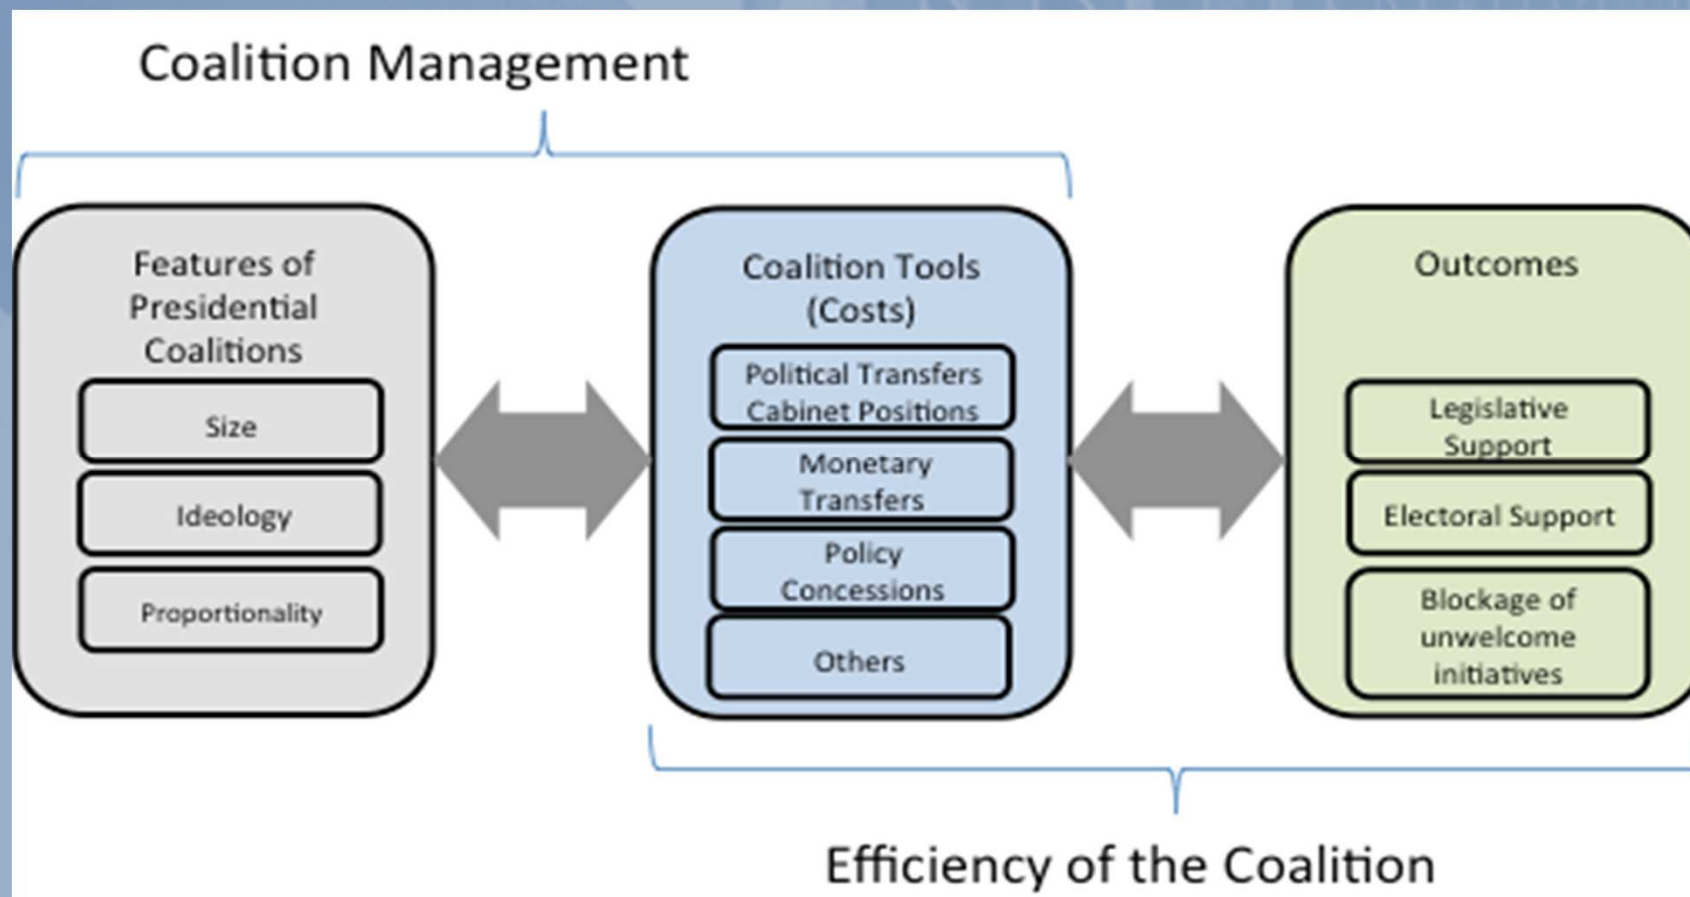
Coalition Management

Features of Presidential Coalitions

Size

Ideology

Proportionality

Coalition Tools (Costs)

Political Transfers Cabinet Positions

Monetary Transfers

Policy Concessions

Others

Outcomes

Legislative Support

Electoral Support

Blockage of unwelcome initiatives

Efficiency of the Coalition